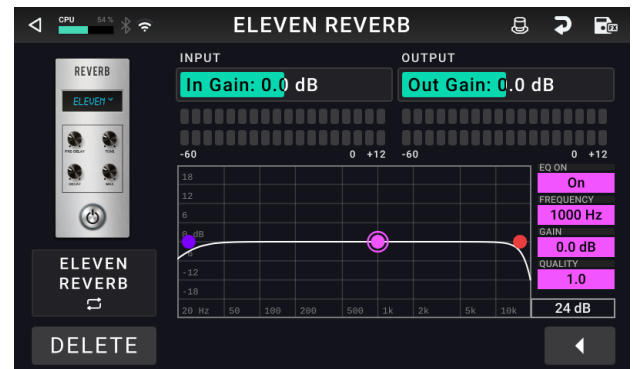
CPU 54 %

ELEVEN REVERB

REVERB

ELEVEN

PRE DELAY
TONE
DECAY
MIX

ELEVEN REVERB

DELETE

INPUT

In Gain: 0.0 dB

-60
0 +12

OUTPUT

Out Gain: 0.0 dB

-60
0 +12

18
12
6
0 dB
-6
-12
-18

20 Hz
50
100
200
500
1k
2k
5k
10k

EQ ON
On
FREQUENCY
1000 Hz
GAIN
0.0 dB
QUALITY
1.0
24 dB